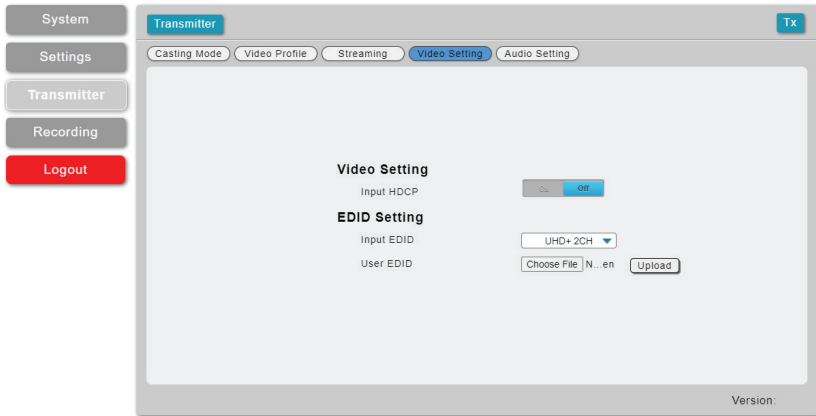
System
Settings
Transmitter
Recording
Logout

Transmitter
Tx

Casting Mode
Video Profile
Streaming
Video Setting
Audio Setting

Video Setting
Input HDCP
On
Off

EDID Setting
Input EDID
UHD+ 2CH
User EDID
Choose File
N...en
Upload

Version: